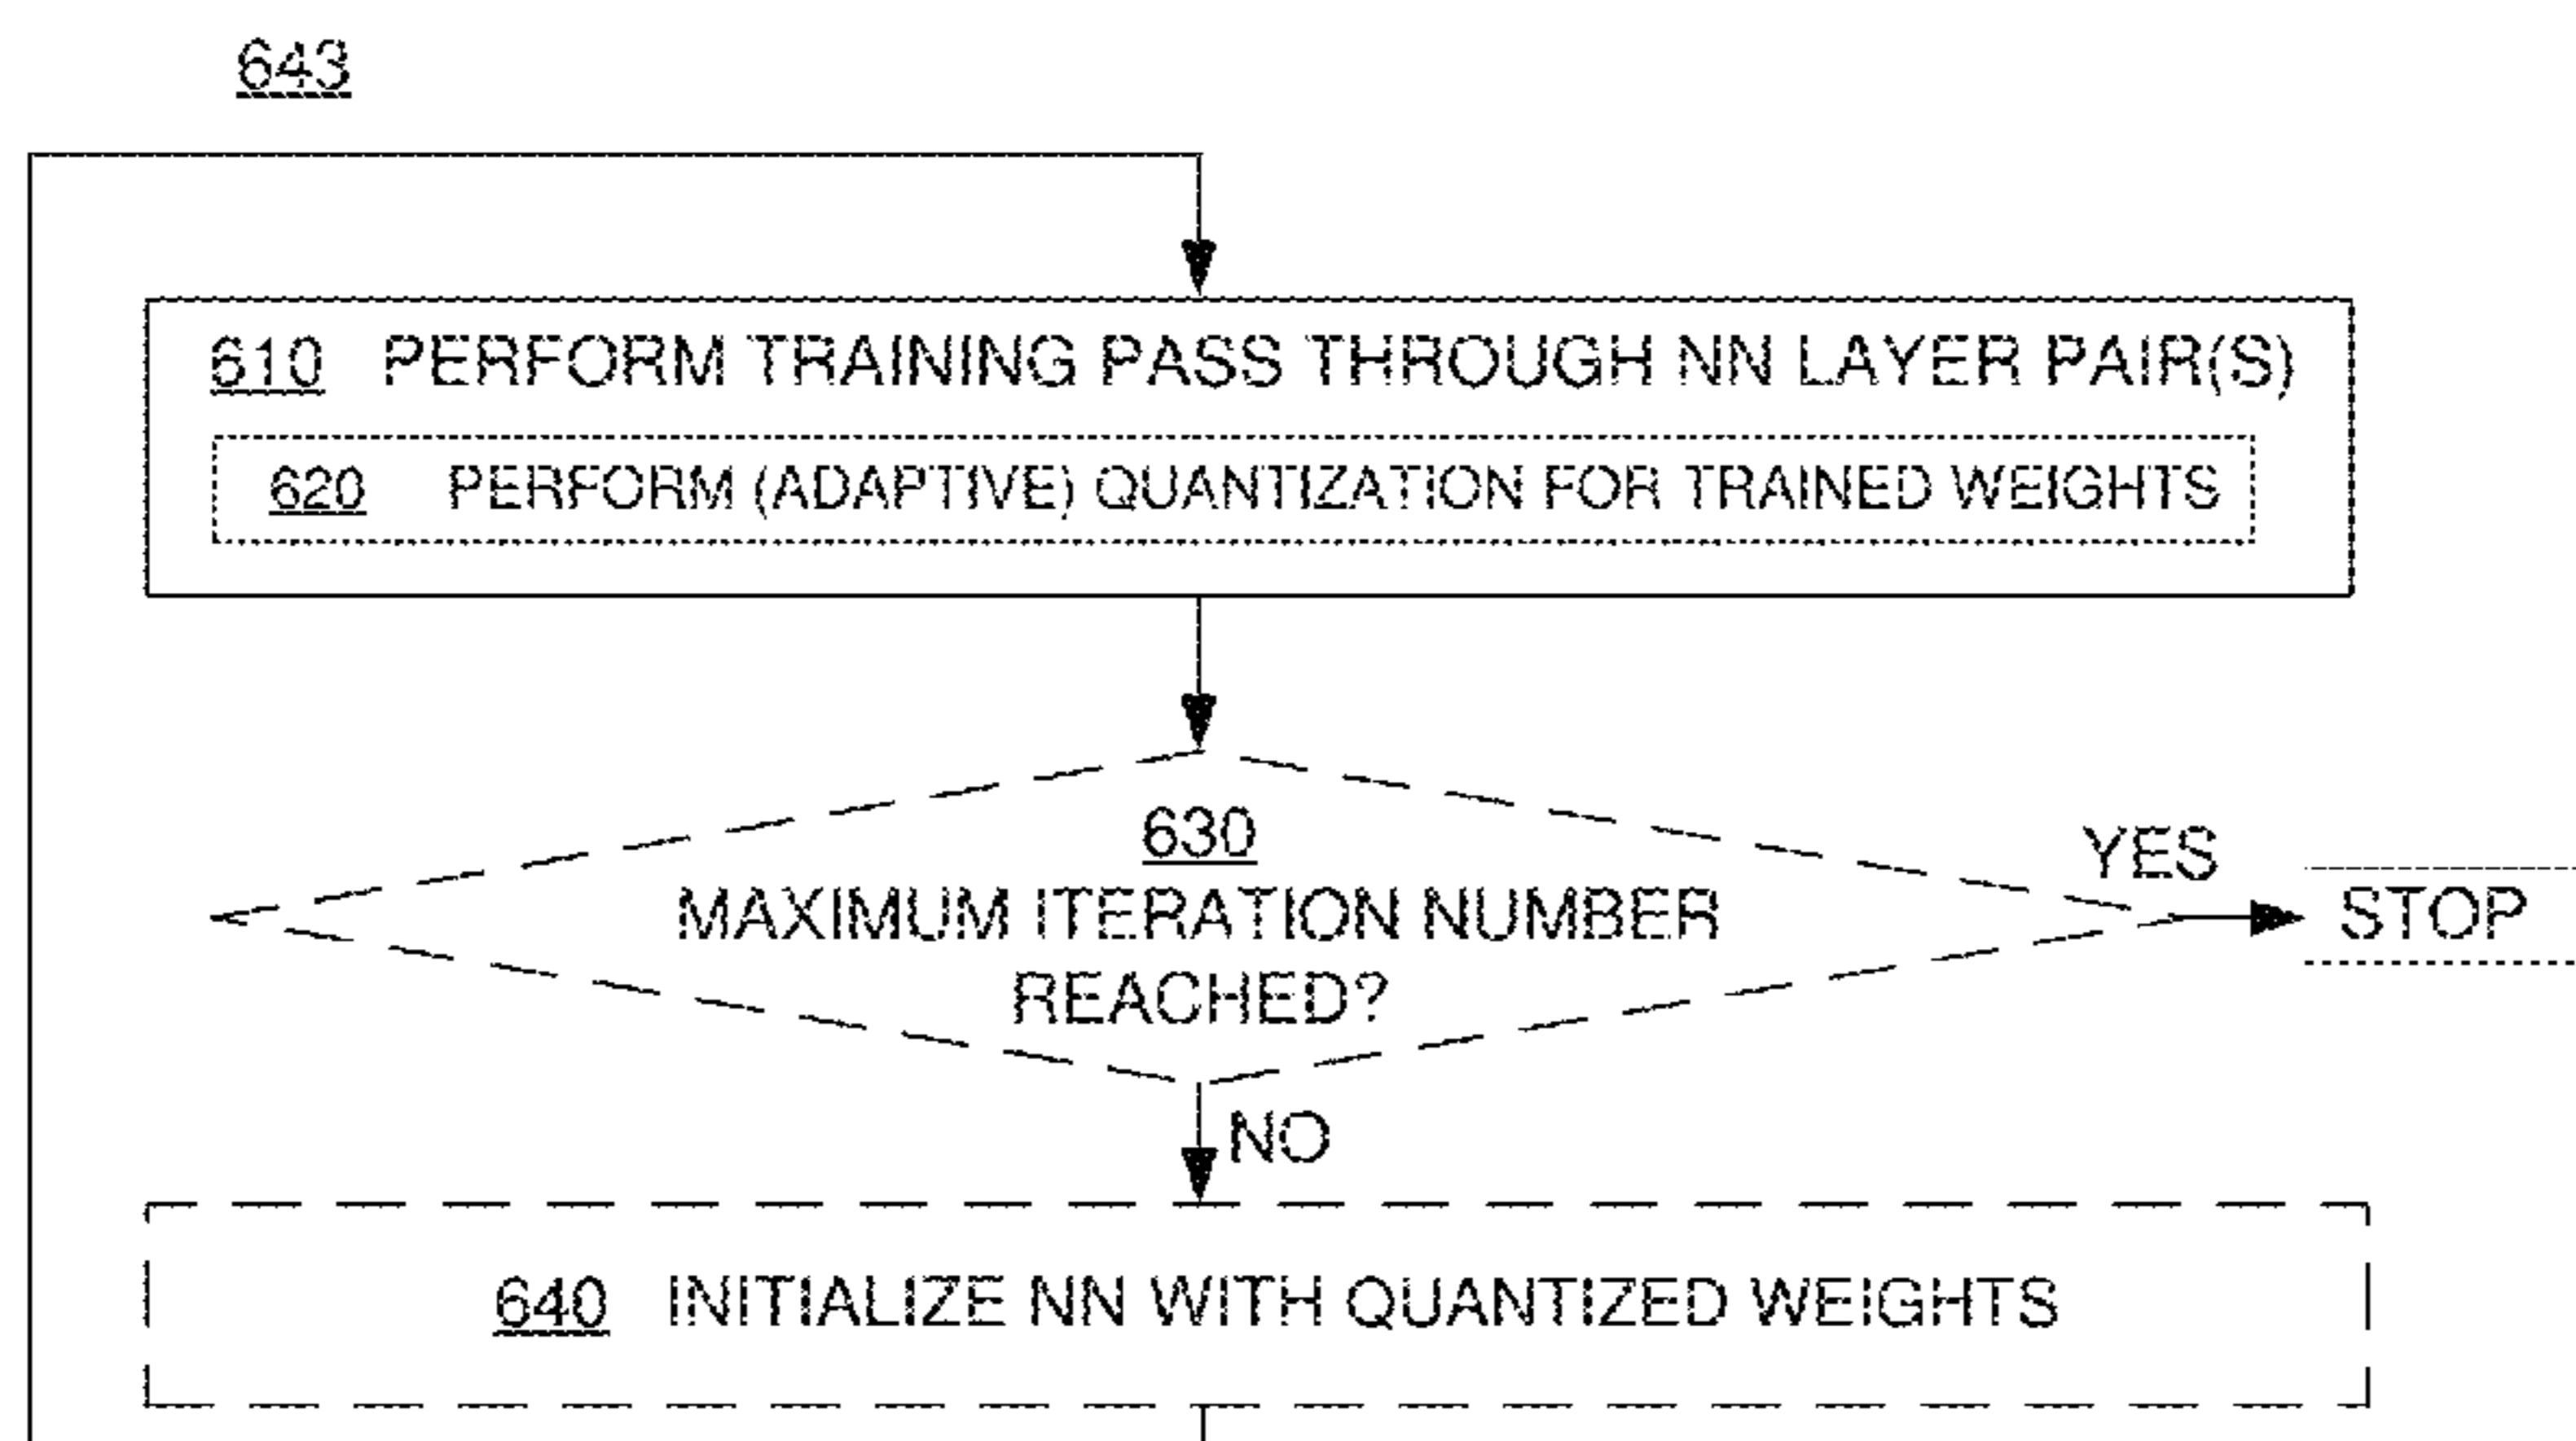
643

610 PERFORM TRAINING PASS THROUGH NN LAYER PAIR(S)

620 PERFORM (ADAPTIVE) QUANTIZATION FOR TRAINED WEIGHTS

630
MAXIMUM ITERATION NUMBER REACHED?

YES

STOP

NO

640 INITIALIZE NN WITH QUANTIZED WEIGHTS